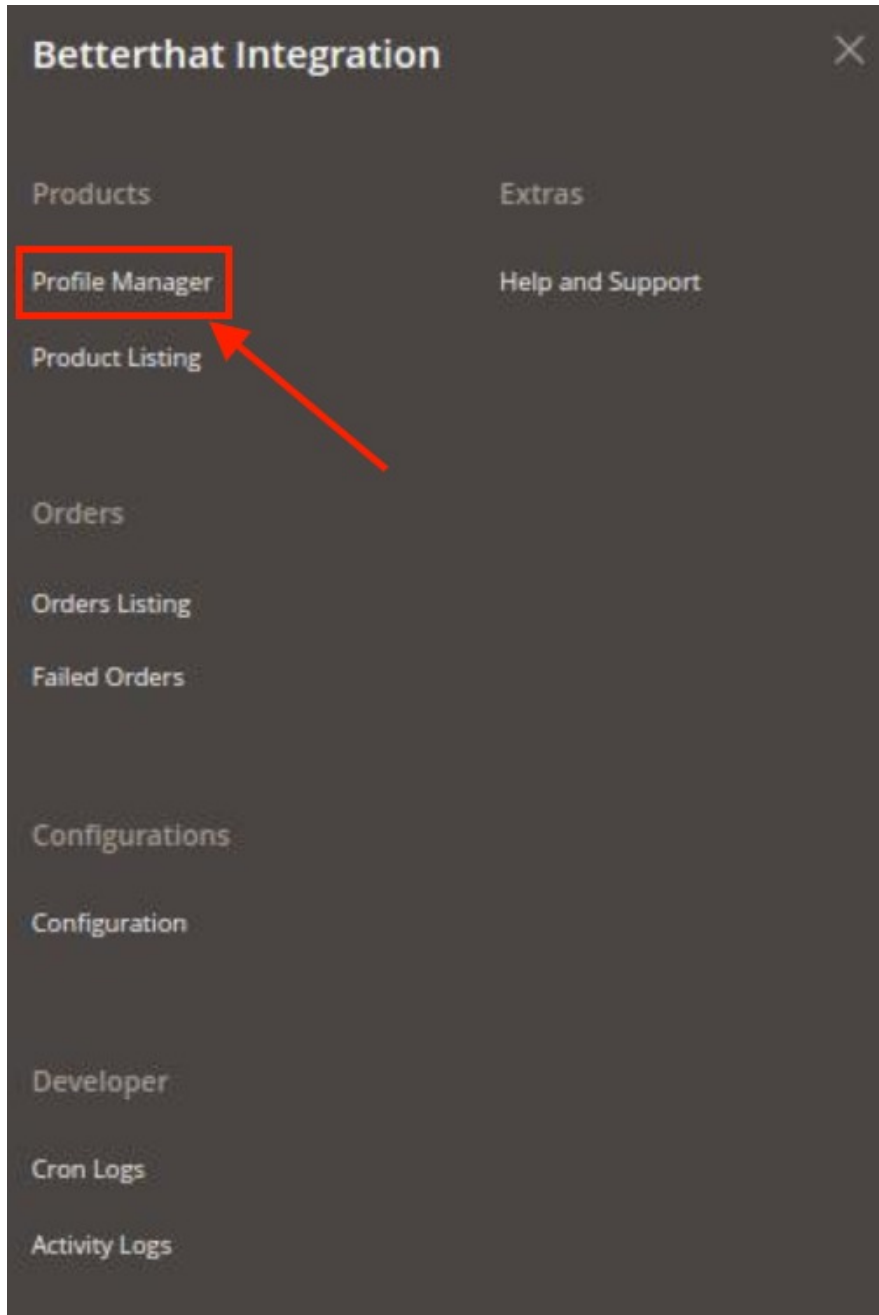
Betterthat Integration

×

Products

Profile Manager

Product Listing

Orders

Orders Listing

Failed Orders

Configurations

Configuration

Developer

Cron Logs

Activity Logs

Extras

Help and Support